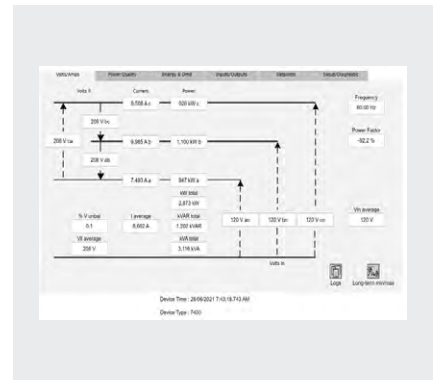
Volts/Amps | Power Quality | Energy & Dmd | Inputs/Outputs | Setpoints | Circuit Diagnostics

Volts X | Current | Power

Frequency 60.00 Hz

8,558 A a | 928 kW c

208 V bc

Power Factor -92.2 %

208 V ca | 8,985 A b | 1,100 kW b

208 V ab

7,400 A a | 947 kW a

kW total 2,873 kW

% V unbal 0.1 | I average 8,002 A | kVAR total 1,200 kVAR

Vln average 120 V

120 V an | 120 V bn | 120 V cn

Vll average 208 V | kVA total 3,118 kVA

Volts ln

Logs | Long-term min/max

Device Time : 26/09/2021 7:43:18.743 AM

Device Type : 7400